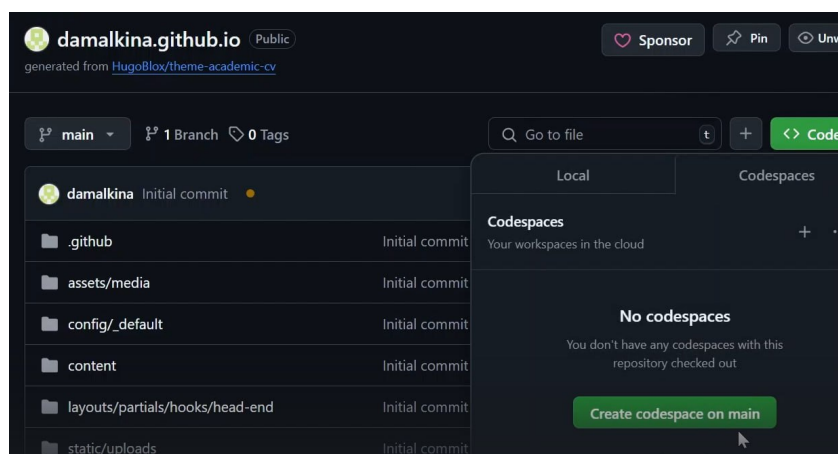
damalkina.github.io Public

generated from HugoBlox/theme-academic-cv

Sponsor

Pin

Unw

main

1 Branch

0 Tags

Go to file

t

+

Code

damalkina Initial commit

.github Initial commit

assets/media Initial commit

config/_default Initial commit

content Initial commit

layouts/partials/hooks/head-end Initial commit

static/uploads Initial commit

Local

Codespaces

Codespaces

Your workspaces in the cloud

+

No codespaces

You don't have any codespaces with this repository checked out

Create codespace on main